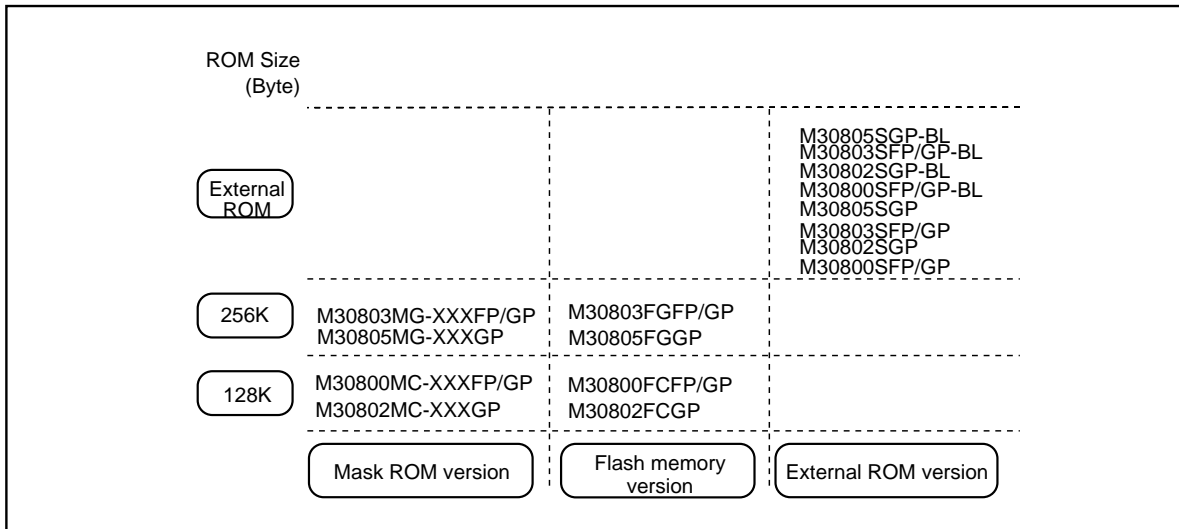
ROM Size
(Byte)

| | | | |
|---|---|---|---|
| External ROM | | | M30805SGP-BL<br>M30803SFP/GP-BL<br>M30802SGP-BL<br>M30800SFP/GP-BL<br>M30805SGP<br>M30803SFP/GP<br>M30802SGP<br>M30800SFP/GP |
| 256K | M30803MG-XXXFP/GP<br>M30805MG-XXXGP | M30803FGFP/GP<br>M30805FGGP | |
| 128K | M30800MC-XXXFP/GP<br>M30802MC-XXXGP | M30800FCFP/GP<br>M30802FCGP | |
| | Mask ROM version | Flash memory version | External ROM version |